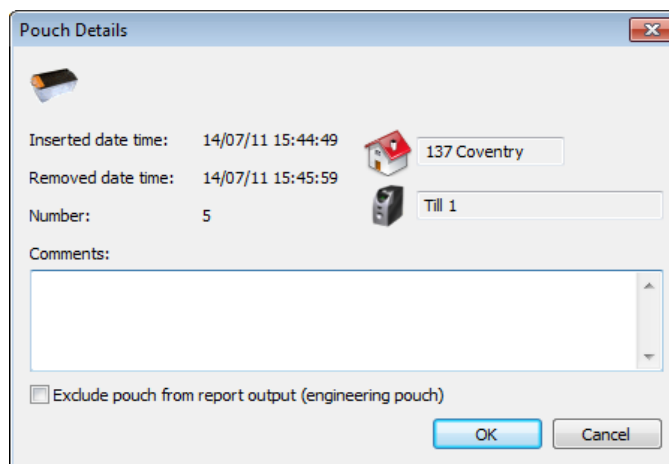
Pouch Details

Inserted date time: 14/07/11 15:44:49

Removed date time: 14/07/11 15:45:59

Number: 5

137 Coventry

Till 1

Comments:

Exclude pouch from report output (engineering pouch)

OK

Cancel